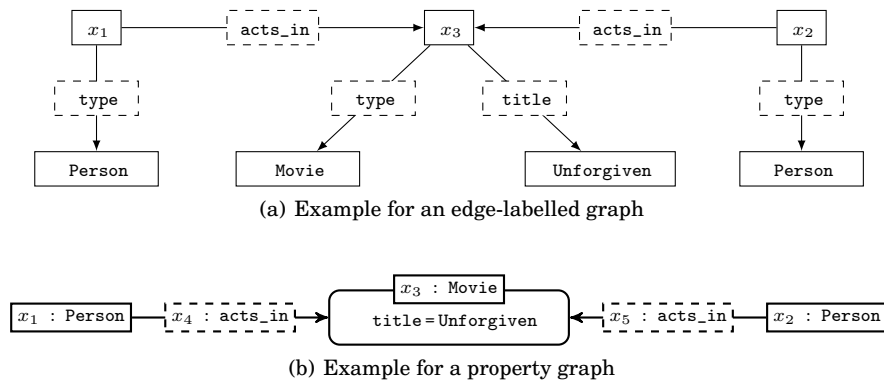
$x_1$ acts_in $x_3$ acts_in $x_2$

type type title type

Person Movie Unforgiven Person

(a) Example for an edge-labelled graph

$x_1$ : Person $x_4$ : acts_in $x_3$ : Movie title = Unforgiven $x_5$ : acts_in $x_2$ : Person

(b) Example for a property graph